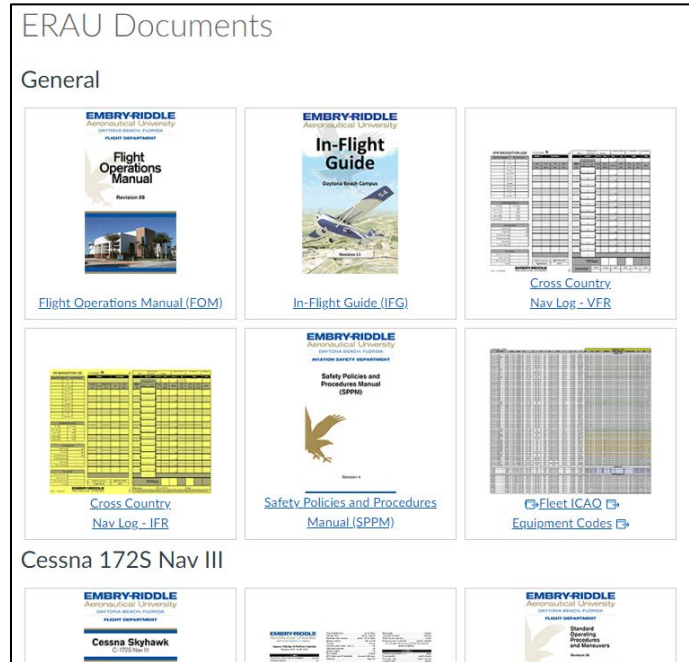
ERAU Documents

General

EMBRY-RIDDLE
Aeronautical University
DAYTONA BEACH, FLORIDA
FLIGHT DEPARTMENT
Flight Operations Manual
Revision 09

Flight Operations Manual (FOM)

EMBRY-RIDDLE
Aeronautical University
In-Flight Guide
Daytona Beach Campus
Revision 11

In-Flight Guide (IFG)

Cross Country Nav Log - VFR

Cross Country Nav Log - IFR

EMBRY-RIDDLE
Aeronautical University
DAYTONA BEACH, FLORIDA
AVIATION SAFETY DEPARTMENT
Safety Policies and Procedures Manual (SPPM)
Revision 4

Safety Policies and Procedures Manual (SPPM)

Fleet ICAO Equipment Codes

Cessna 172S Nav III

EMBRY-RIDDLE
Aeronautical University
DAYTONA BEACH, FLORIDA
FLIGHT DEPARTMENT
Cessna Skyhawk
C-172S Nav III

EMBRY-RIDDLE

EMBRY-RIDDLE
Aeronautical University
DAYTONA BEACH, FLORIDA
FLIGHT DEPARTMENT
Standard Operating Procedures and Maneuvers